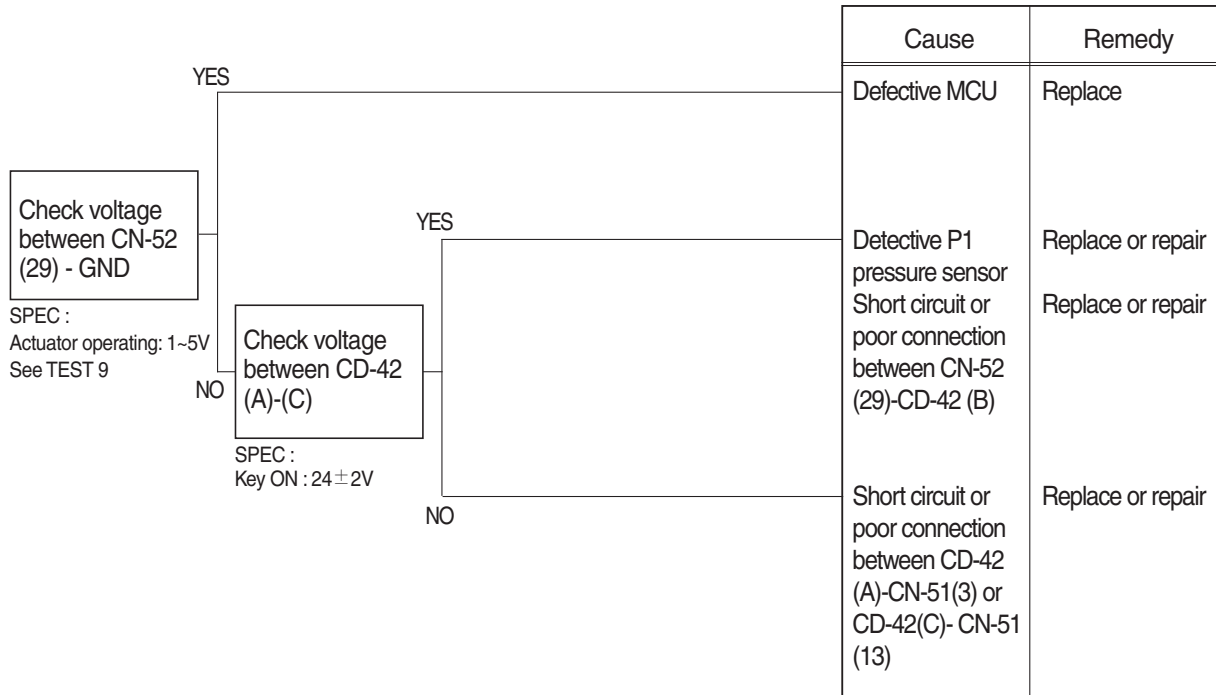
| Cause | Remedy |
|---|---|
| Defective MCU | Replace |
| Detective P1 pressure sensor | Replace or repair |
| Short circuit or poor connection between CN-52 (29)-CD-42 (B) | Replace or repair |
| Short circuit or poor connection between CD-42 (A)-CN-51(3) or CD-42(C)- CN-51 (13) | Replace or repair |

YES

Check voltage between CN-52 (29) - GND

SPEC :
Actuator operating: 1~5V
See TEST 9

NO

Check voltage between CD-42 (A)-(C)

SPEC :
Key ON : 24$\pm$2V

YES

NO